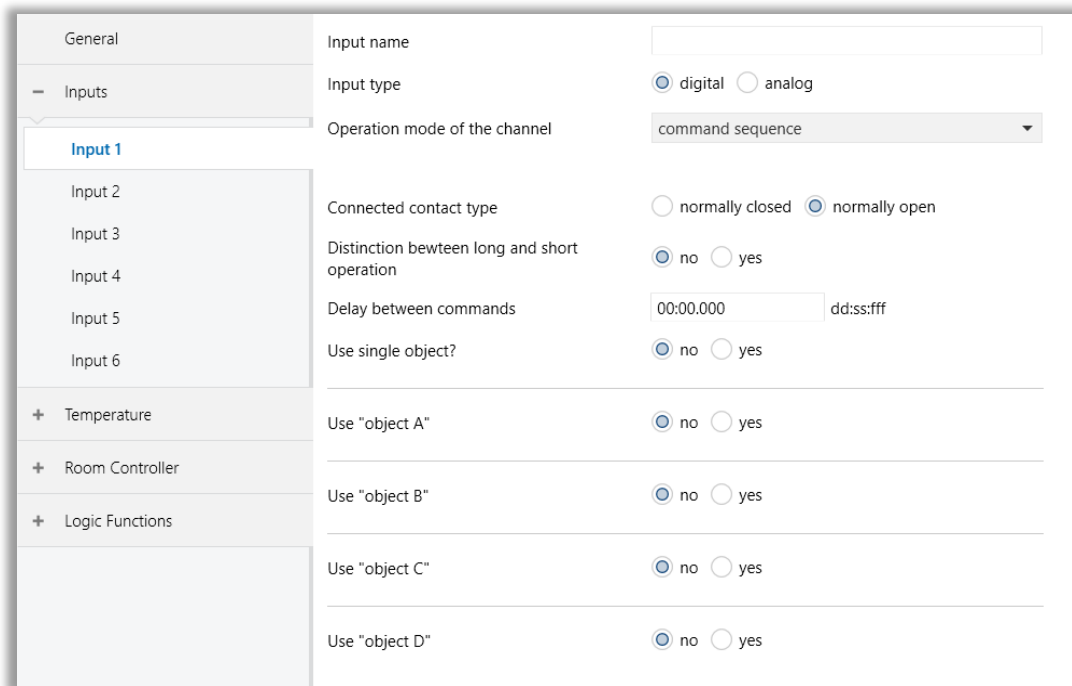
General

− Inputs

Input 1

Input 2

Input 3

Input 4

Input 5

Input 6

+ Temperature

+ Room Controller

+ Logic Functions

Input name

Input type
digital
analog

Operation mode of the channel
command sequence

Connected contact type
normally closed
normally open

Distinction bewteen long and short operation
no
yes

Delay between commands
00:00.000
dd:ss:fff

Use single object?
no
yes

Use "object A"
no
yes

Use "object B"
no
yes

Use "object C"
no
yes

Use "object D"
no
yes